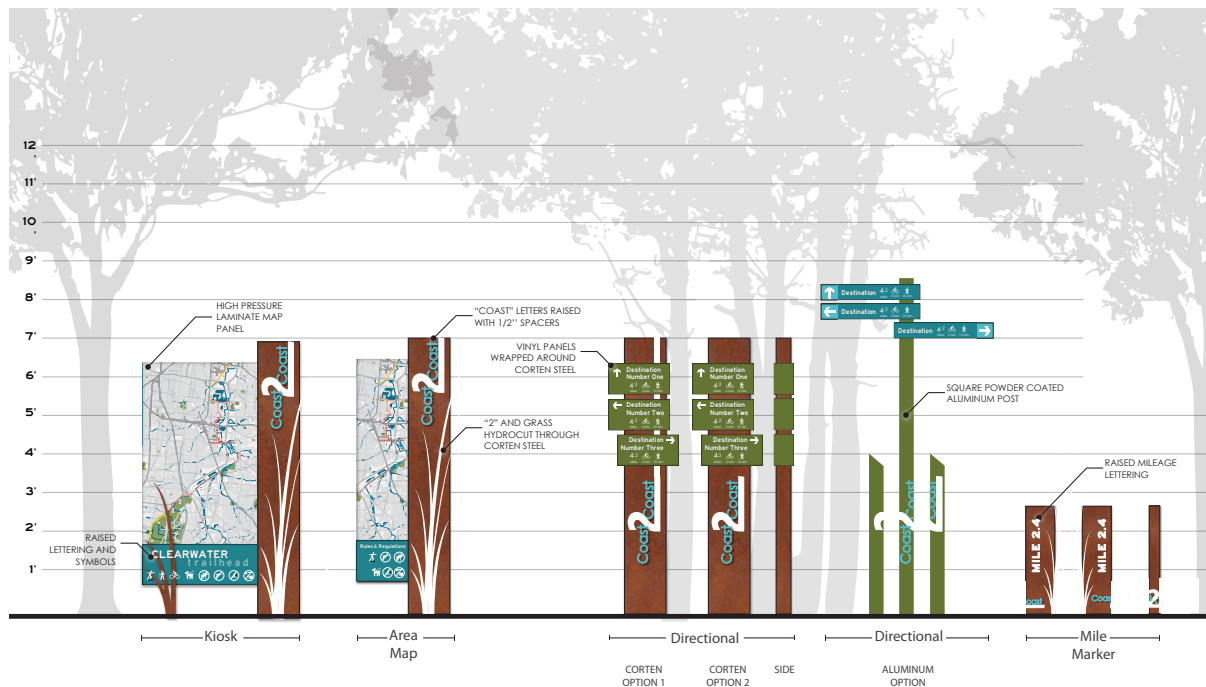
12'
11'
10'
9'
8'
7'
6'
5'
4'
3'
2'
1'

HIGH PRESSURE LAMINATE MAP PANEL

"COAST" LETTERS RAISED WITH 1/2" SPACERS

"2" AND GRASS HYDROCUT THROUGH CORTEN STEEL

RAISED LETTERING AND SYMBOLS

CLEARWATER
trailhead

Coast 2 Coast

Rules & Regulations

VINYL PANELS WRAPPED AROUND CORTEN STEEL

Destination Number One
Destination Number Two
Destination Number Three

Destination Number One
Destination Number Two
Destination Number Three

Destination
Destination
Destination

SQUARE POWDER COATED ALUMINUM POST

RAISED MILEAGE LETTERING

MILE 2.4
MILE 2.4

Kiosk

Area Map

Directional

CORTEN OPTION 1

CORTEN OPTION 2

SIDE

Directional

ALUMINUM OPTION

Mile Marker